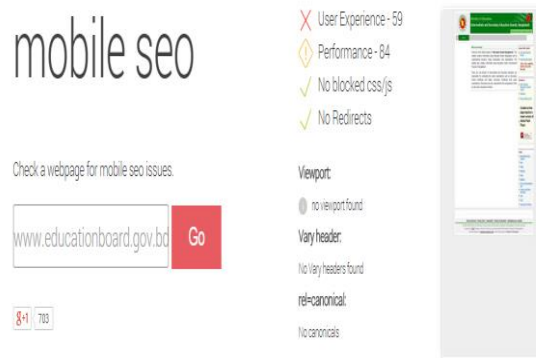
mobile seo

Check a webpage for mobile seo issues.

www.educationboard.gov.bd

Go

g+1 703

User Experience - 59

Performance - 84

No blocked css/js

No Redirects

Viewport:

no viewport found

Vary header:

No Vary headers found

rel=canonical:

No canonicals